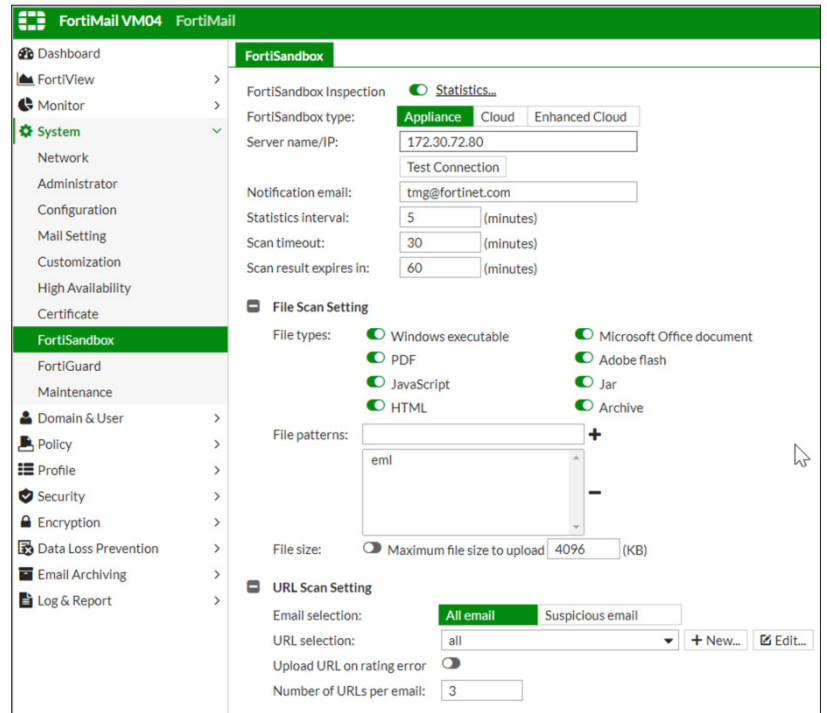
FortiMail VM04 FortiMail

Dashboard
FortiView
Monitor
System
Network
Administrator
Configuration
Mail Setting
Customization
High Availability
Certificate
FortiSandbox
FortiGuard
Maintenance
Domain & User
Policy
Profile
Security
Encryption
Data Loss Prevention
Email Archiving
Log & Report

FortiSandbox

FortiSandbox Inspection Statistics...
FortiSandbox type: Appliance Cloud Enhanced Cloud
Server name/IP: 172.30.72.80
Test Connection
Notification email: tmg@fortinet.com
Statistics interval: 5 (minutes)
Scan timeout: 30 (minutes)
Scan result expires in: 60 (minutes)

File Scan Setting
File types: Windows executable Microsoft Office document
PDF Adobe flash
JavaScript Jar
HTML Archive
File patterns:
eml
File size: Maximum file size to upload 4096 (KB)

URL Scan Setting
Email selection: All email Suspicious email
URL selection: all + New... Edit...
Upload URL on rating error
Number of URLs per email: 3